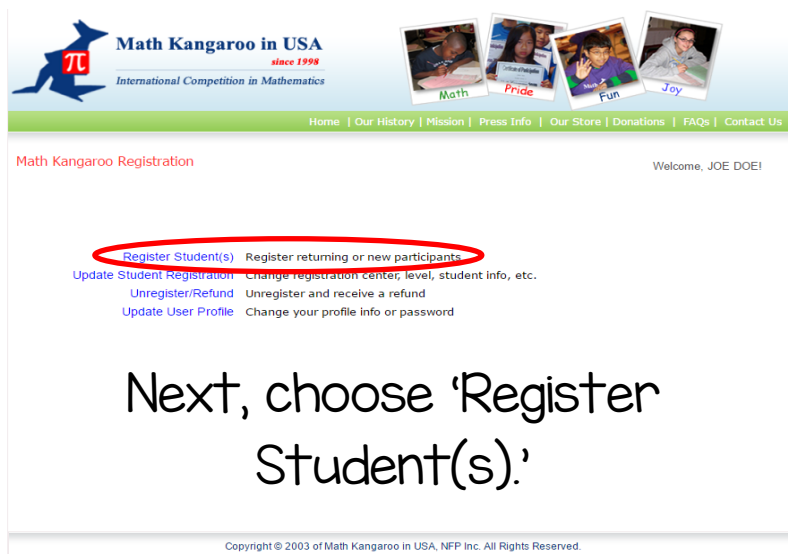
Math Kangaroo in USA
since 1998
International Competition in Mathematics

Math
Pride
Fun
Joy

Home | Our History | Mission | Press Info | Our Store | Donations | FAQs | Contact Us

Math Kangaroo Registration

Welcome, JOE DOE!

| | |
|---|---|
| Register Student(s) | Register returning or new participants |
| Update Student Registration | Change registration center, level, student info, etc. |
| Unregister/Refund | Unregister and receive a refund |
| Update User Profile | Change your profile info or password |

Next, choose 'Register Student(s).'

Copyright © 2003 of Math Kangaroo in USA, NFP Inc. All Rights Reserved.